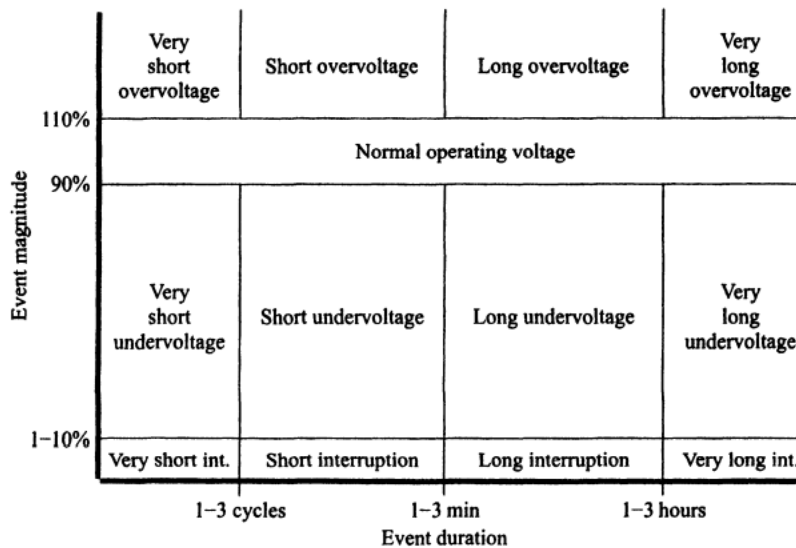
| | | | |
|---|---|---|---|
| Very short overvoltage | Short overvoltage | Long overvoltage | Very long overvoltage |
| Normal operating voltage | | | |
| Very short undervoltage | Short undervoltage | Long undervoltage | Very long undervoltage |
| Very short int. | Short interruption | Long interruption | Very long int. |

110%
90%
1–10%

Event magnitude

1–3 cycles
1–3 min
1–3 hours

Event duration